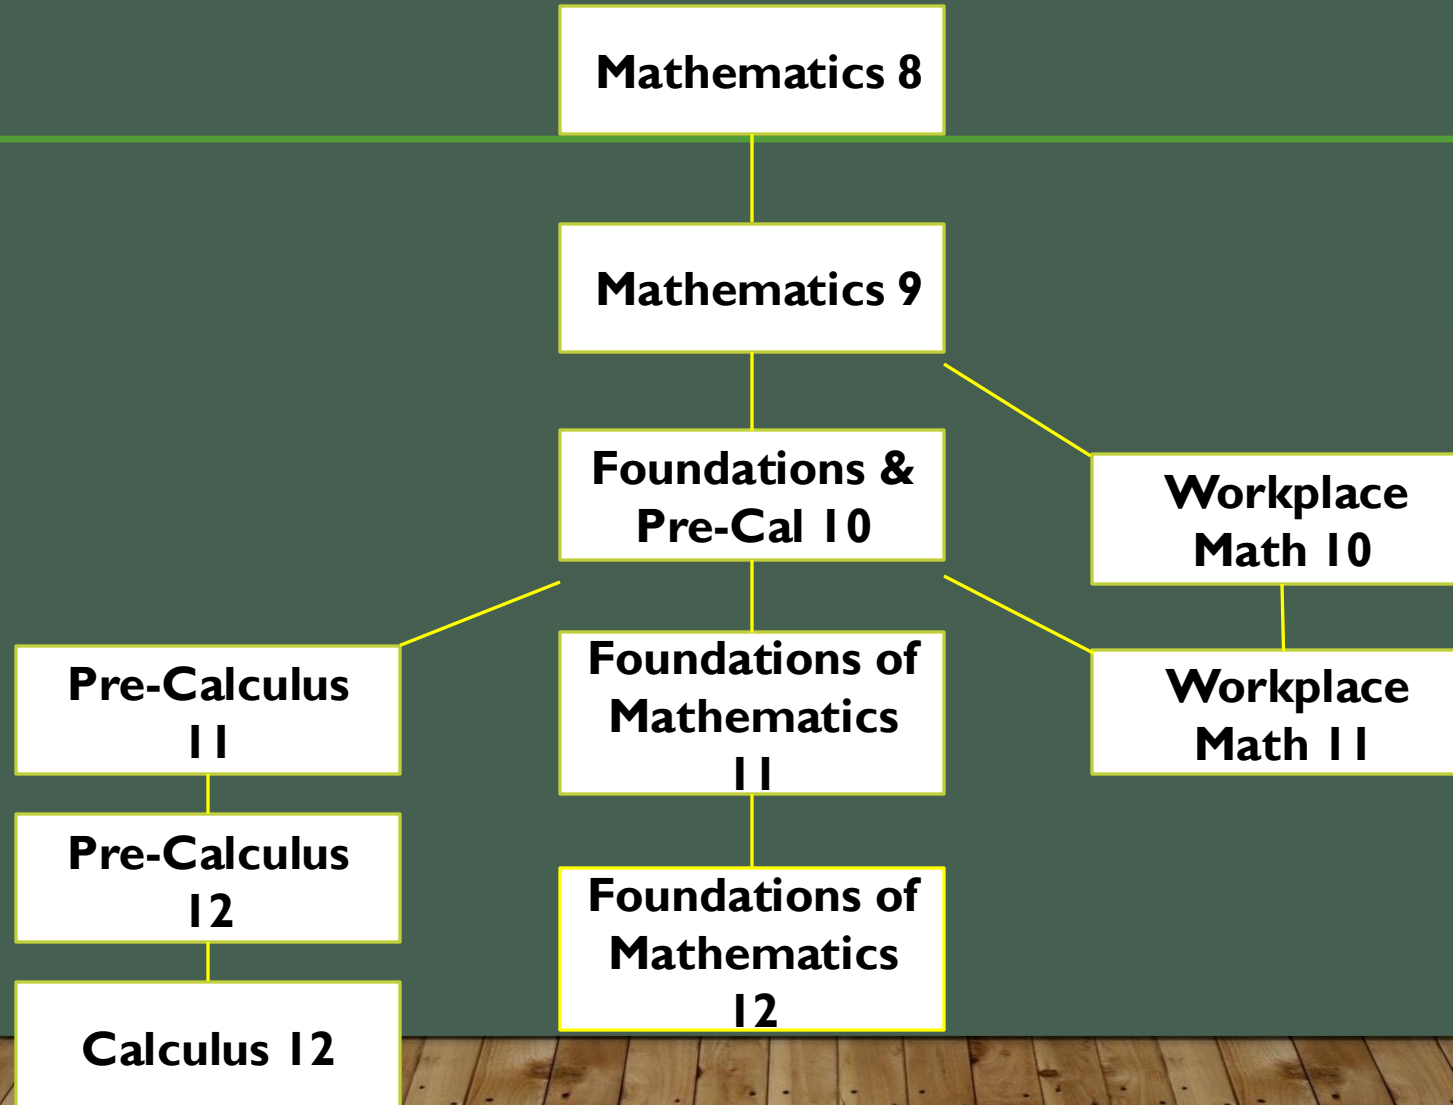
Mathematics 8

Mathematics 9

Foundations & Pre-Cal 10

Workplace Math 10

Pre-Calculus 11

Foundations of Mathematics 11

Workplace Math 11

Pre-Calculus 12

Foundations of Mathematics 12

Calculus 12